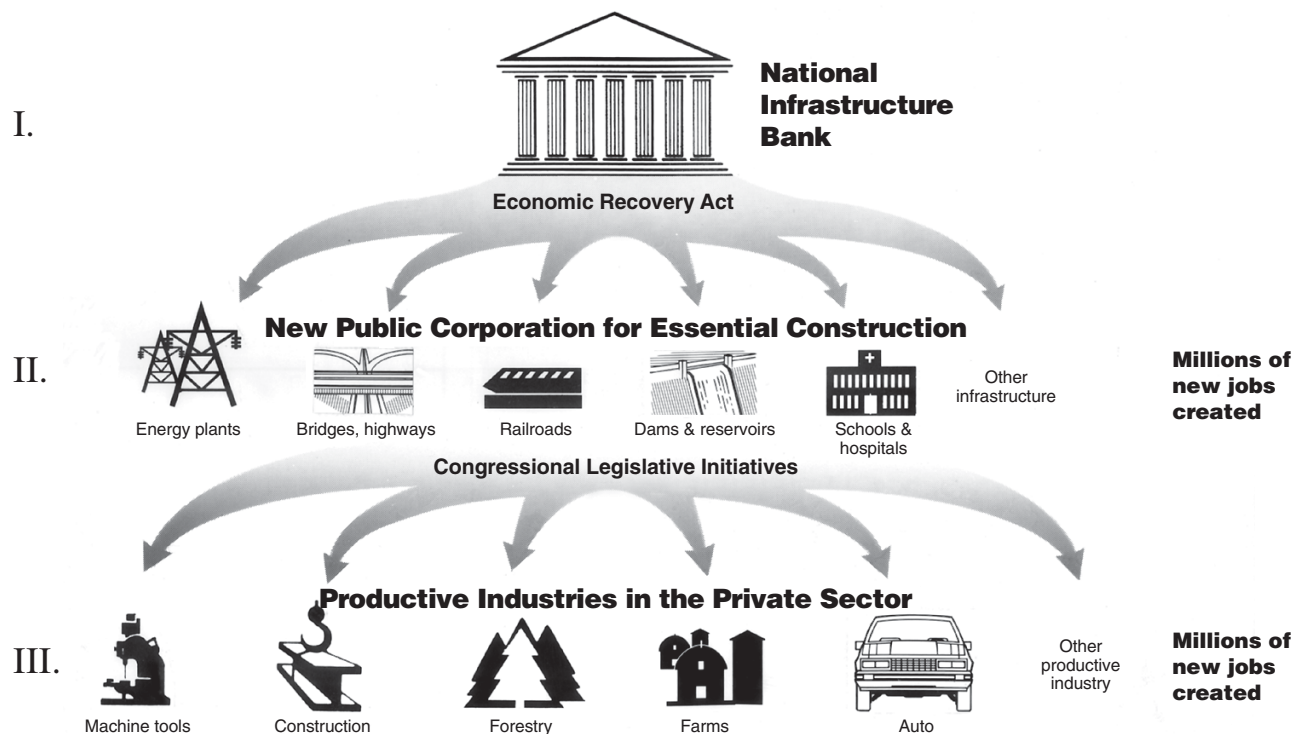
I.

National Infrastructure Bank

Economic Recovery Act

II.

New Public Corporation for Essential Construction

Energy plants

Bridges, highways

Railroads

Dams & reservoirs

Schools & hospitals

Other infrastructure

Millions of new jobs created

Congressional Legislative Initiatives

III.

Productive Industries in the Private Sector

Machine tools

Construction

Forestry

Farms

Auto

Other productive industry

Millions of new jobs created